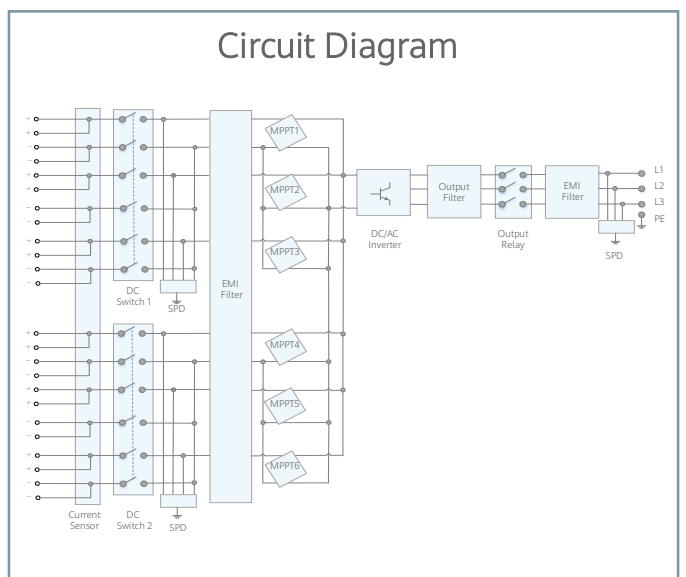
Circuit Diagram

+
+
-
-
+
+
-
-
+
+
-
-

DC Switch 1

SPD

EMI Filter

MPPT1
MPPT2
MPPT3

DC/AC Inverter

Output Filter

Output Relay

EMI Filter

L1
L2
L3
PE

SPD

+
+
-
-
+
+
-
-
+
+
-
-

Current Sensor

DC Switch 2

SPD

MPPT4
MPPT5
MPPT6